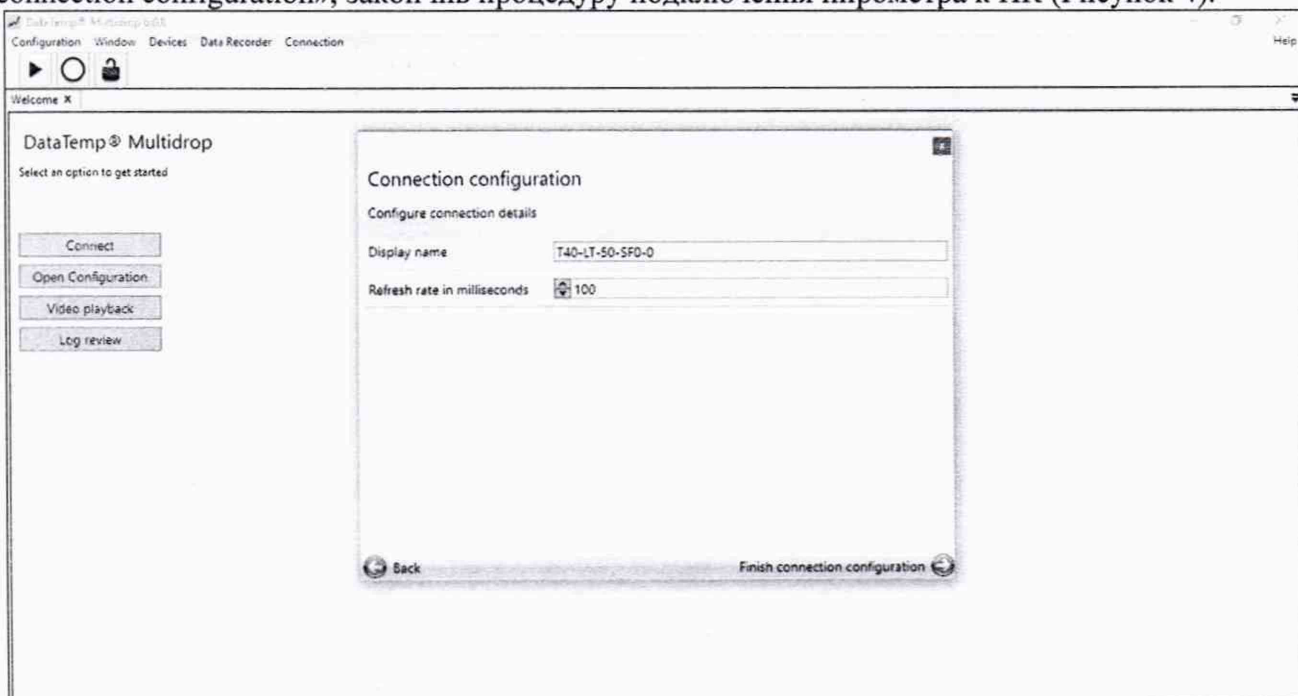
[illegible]connection configuration», закончив процедуру подключения пирометра к ПК (Рисунок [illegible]).

DataTemp® Multidrop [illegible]

Configuration Window Devices Data Recorder Connection

Help

Welcome ×

DataTemp® Multidrop

Select an option to get started

Connect

Open Configuration

Video playback

Log review

Connection configuration

Configure connection details

Display name T40-LT-50-SF0-0

Refresh rate in milliseconds 100

Back

Finish connection configuration